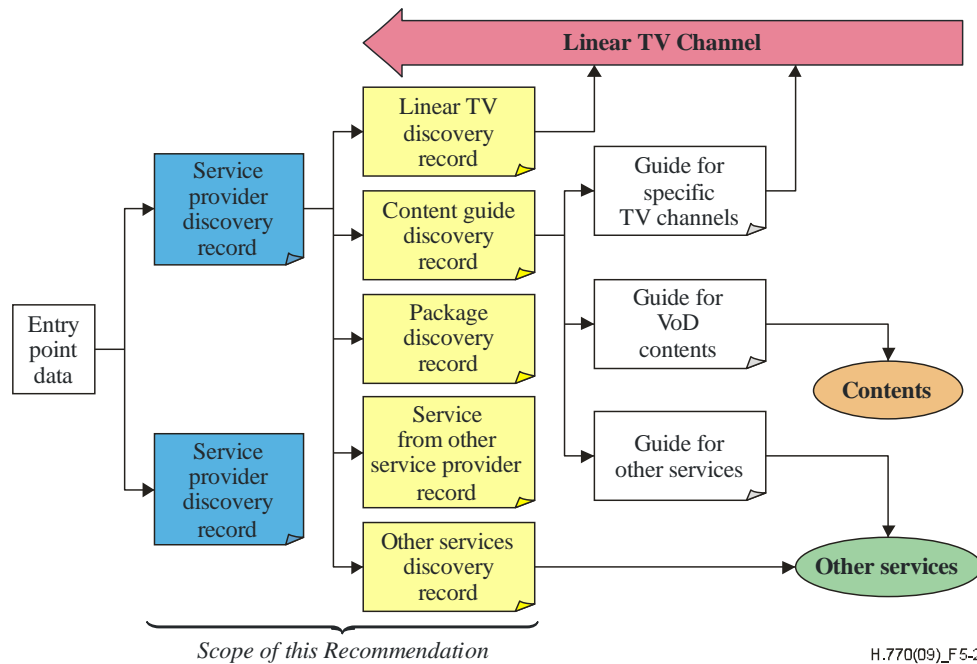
Linear TV Channel

Entry point data

Service provider discovery record

Service provider discovery record

Linear TV discovery record

Content guide discovery record

Package discovery record

Service from other service provider record

Other services discovery record

Guide for specific TV channels

Guide for VoD contents

Guide for other services

Contents

Other services

Scope of this Recommendation

H.770(09)_F5-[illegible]